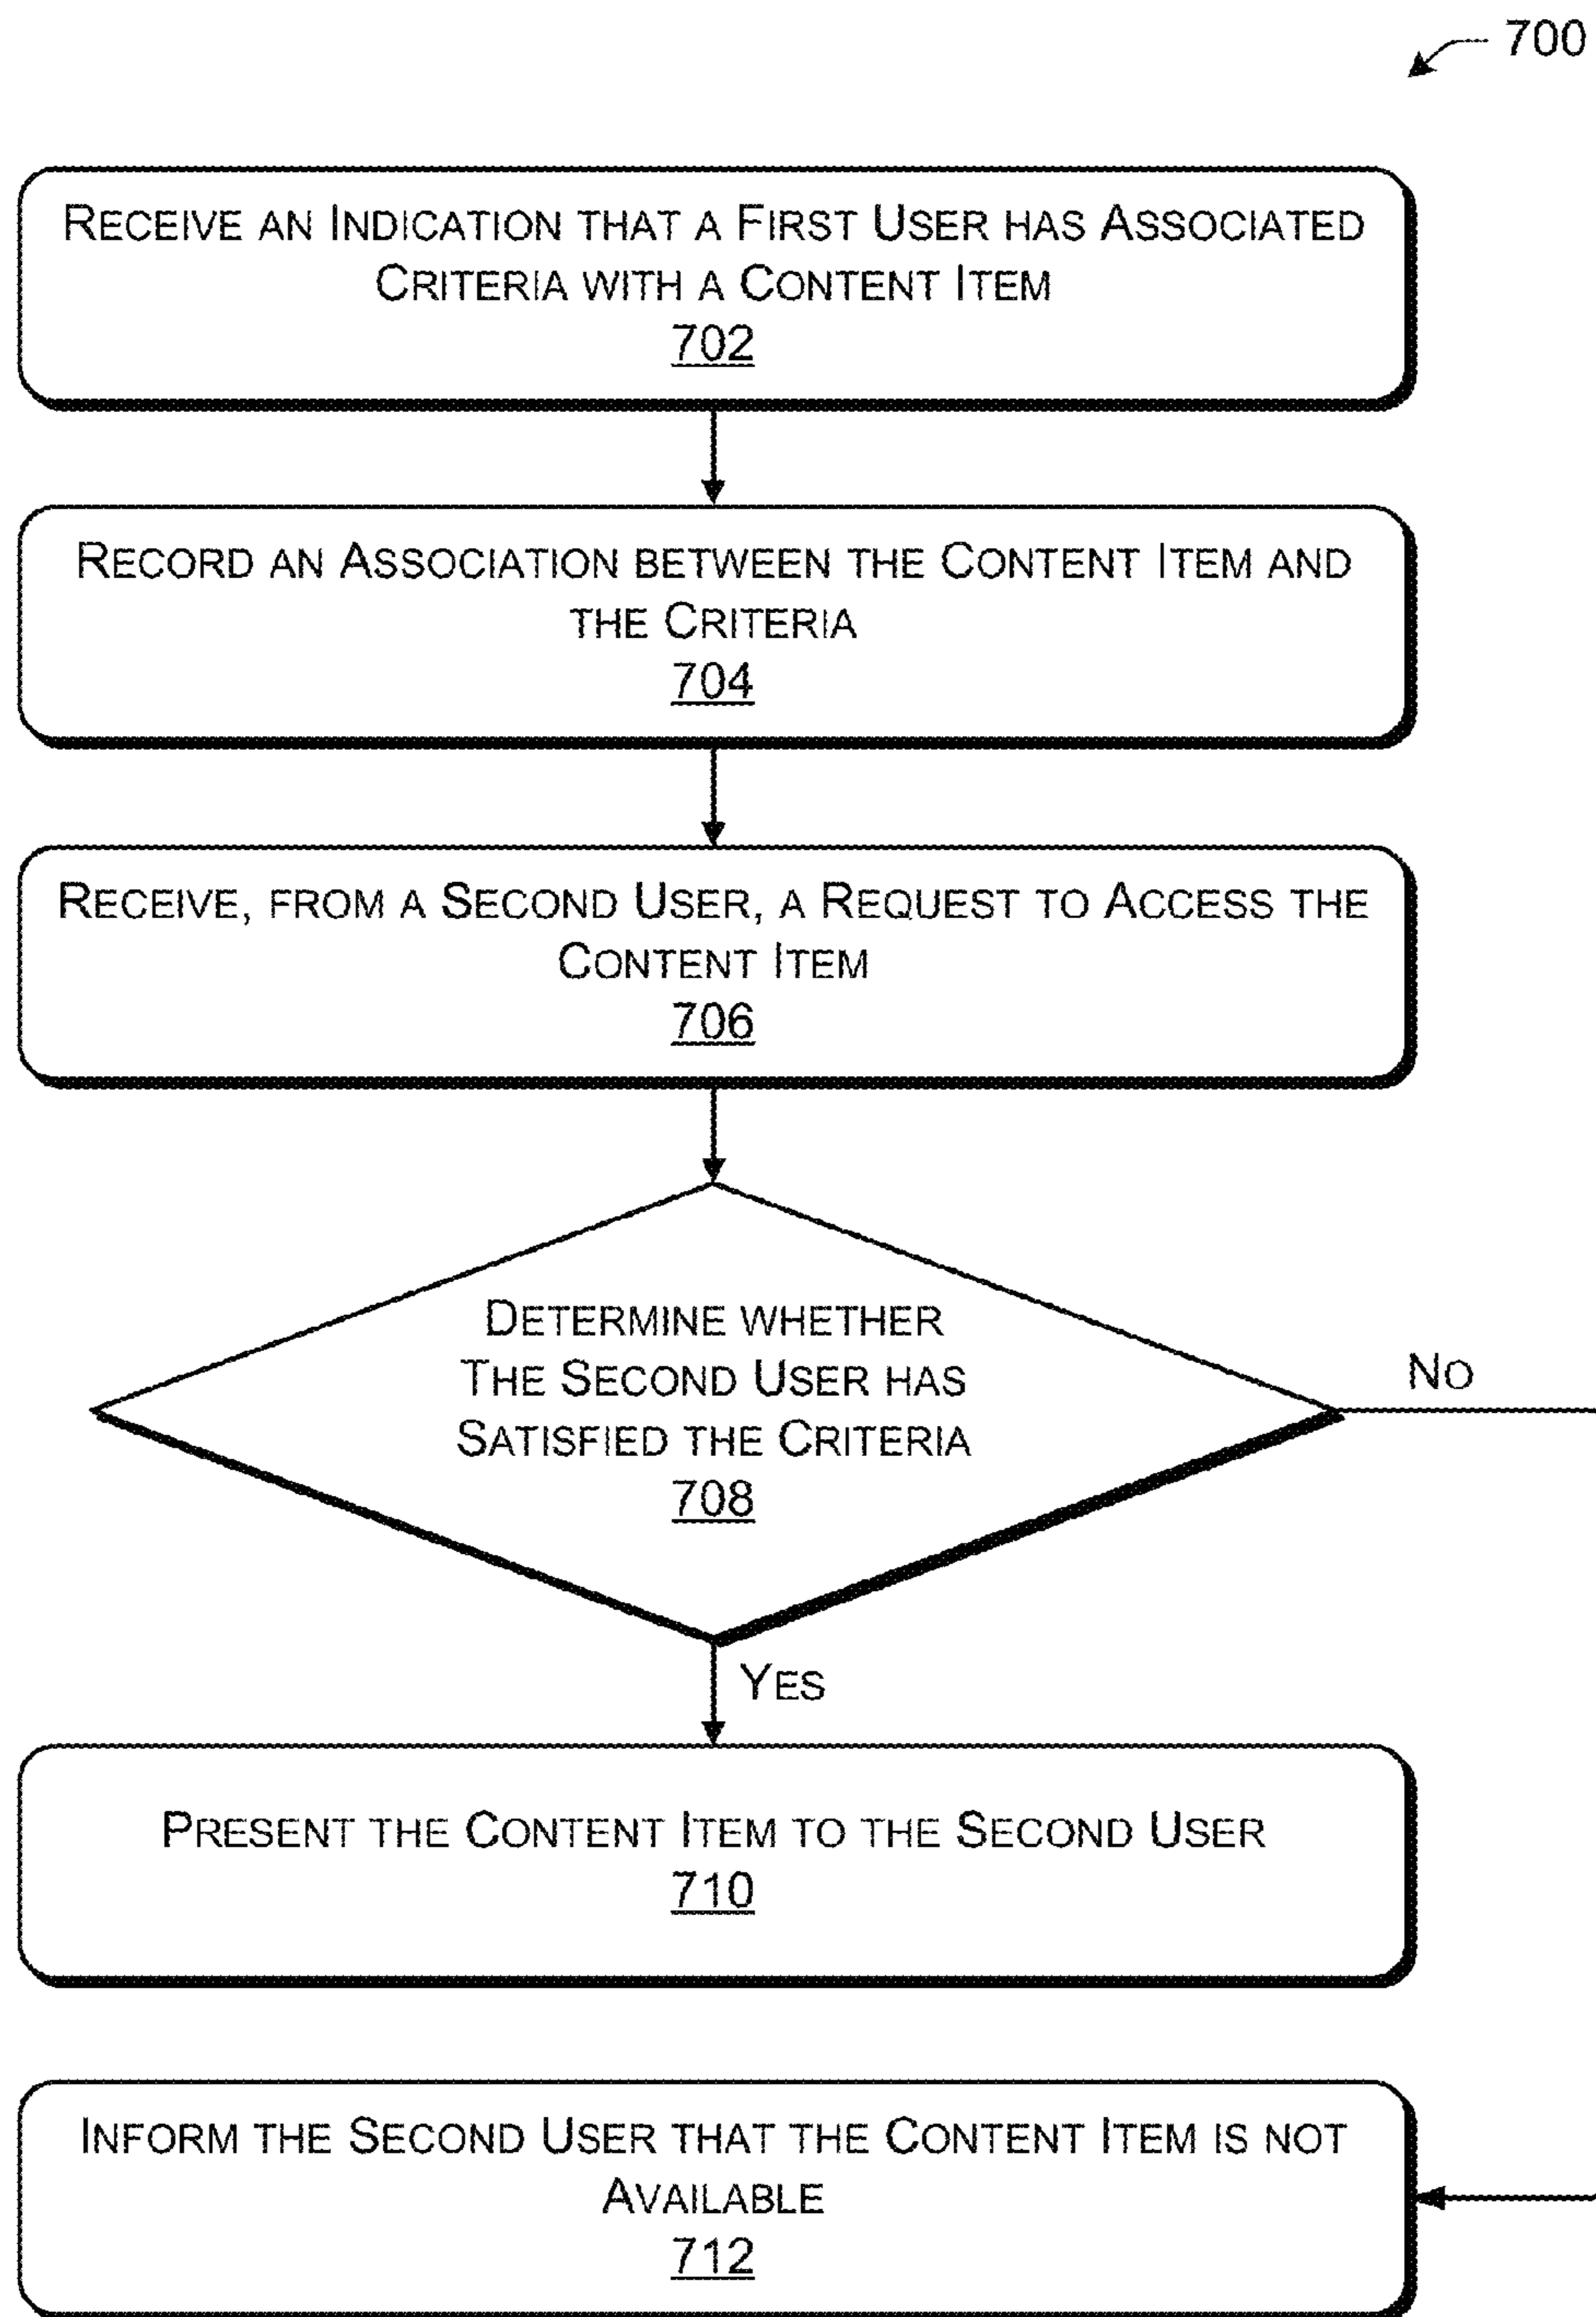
700

Receive an Indication that a First User has Associated Criteria with a Content Item
702

Record an Association between the Content Item and the Criteria
704

Receive, from a Second User, a Request to Access the Content Item
706

Determine whether The Second User has Satisfied the Criteria
708

No

Yes

Present the Content Item to the Second User
710

Inform the Second User that the Content Item is not Available
712